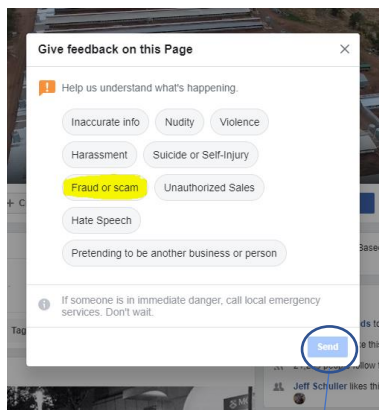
Give feedback on this Page

×

Help us understand what's happening.

Inaccurate info

Nudity

Violence

Harassment

Suicide or Self-Injury

Fraud or scam

Unauthorized Sales

Hate Speech

Pretending to be another business or person

If someone is in immediate danger, call local emergency services. Don't wait.

Send

Jeff Schuller likes thi